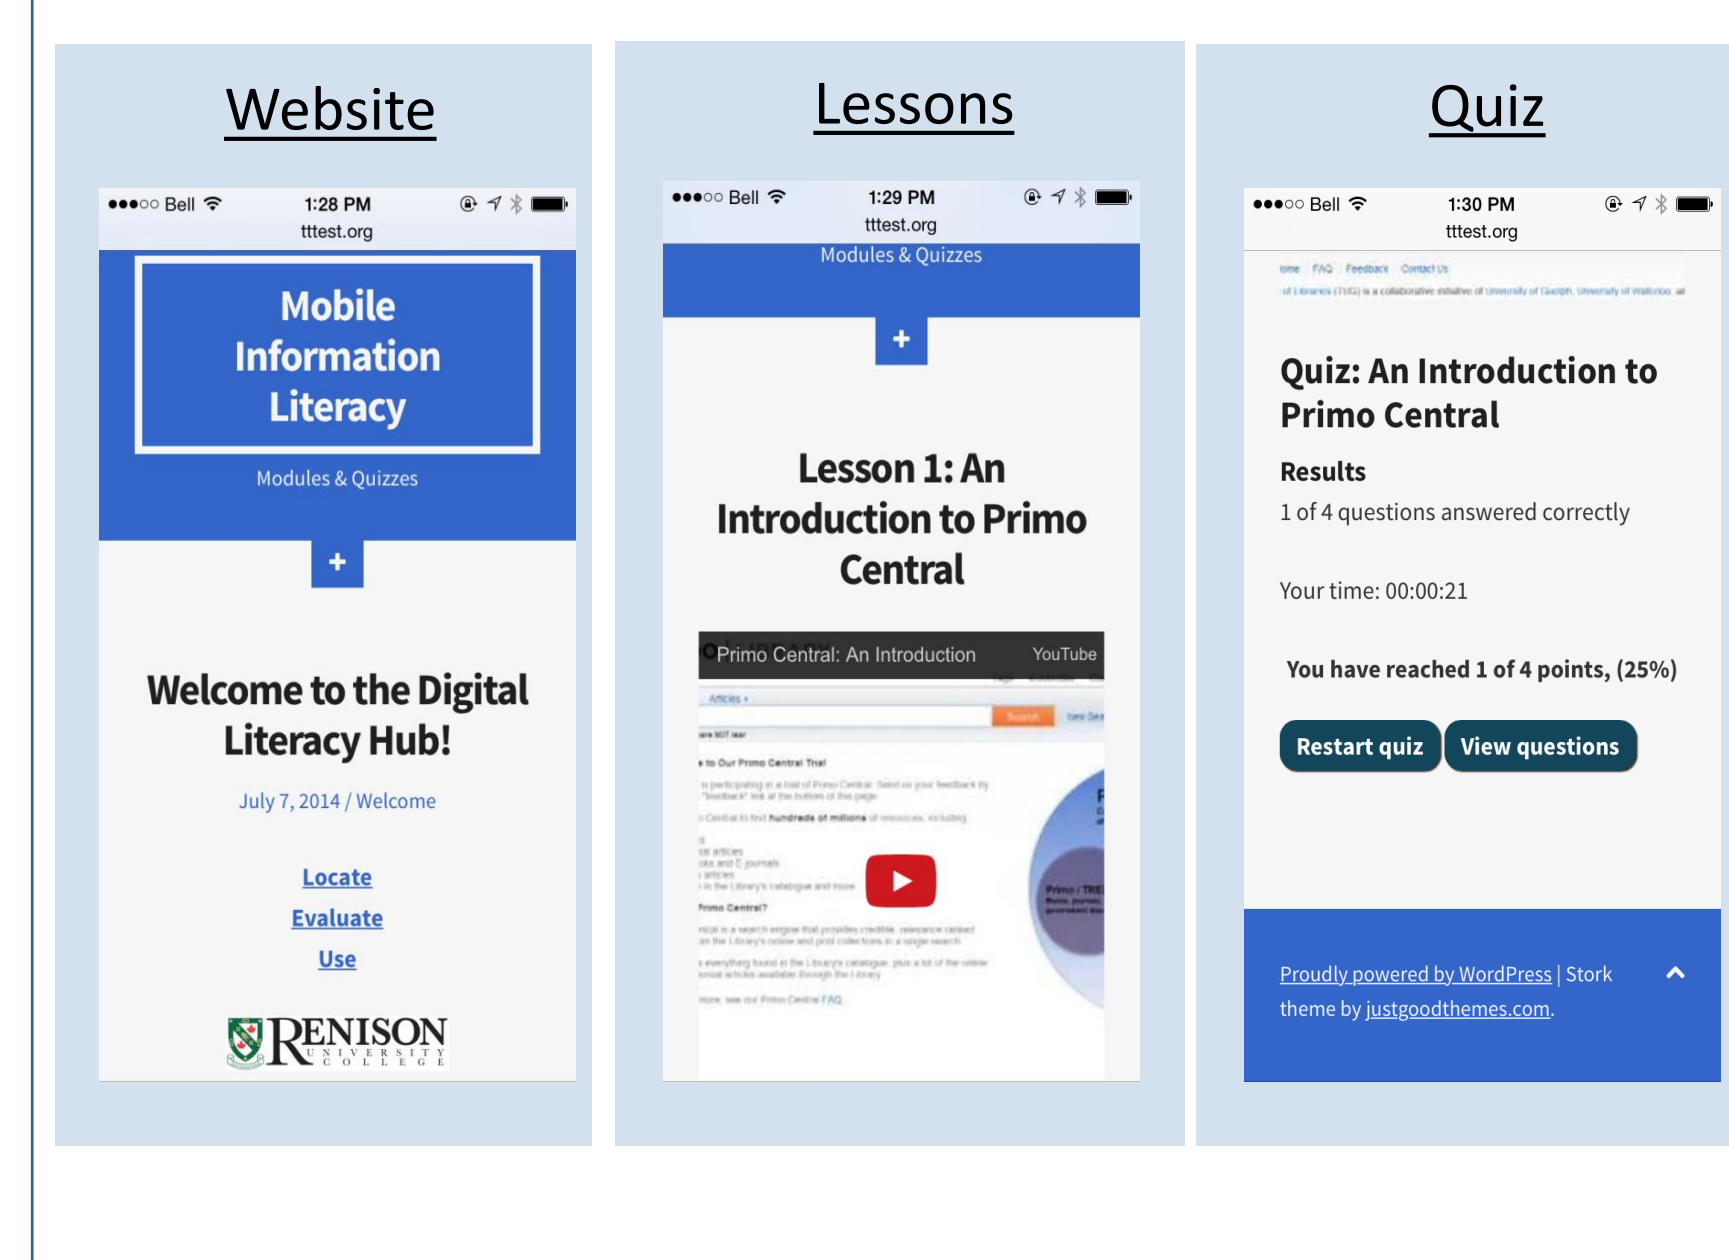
Website

●●●○○ Bell 1:28 PM
tttest.org

Mobile Information Literacy

Modules & Quizzes

+

Welcome to the Digital Literacy Hub!

July 7, 2014 / Welcome

Locate
Evaluate
Use

RENISON UNIVERSITY COLLEGE

Lessons

●●●○○ Bell 1:29 PM
tttest.org

Modules & Quizzes

+

Lesson 1: An Introduction to Primo Central

Primo Central: An Introduction YouTube

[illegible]

Quiz

●●●○○ Bell 1:30 PM
tttest.org

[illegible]

Quiz: An Introduction to Primo Central

Results

1 of 4 questions answered correctly

Your time: 00:00:21

You have reached 1 of 4 points, (25%)

Restart quiz View questions

Proudly powered by WordPress | Stork theme by justgoodthemes.com.